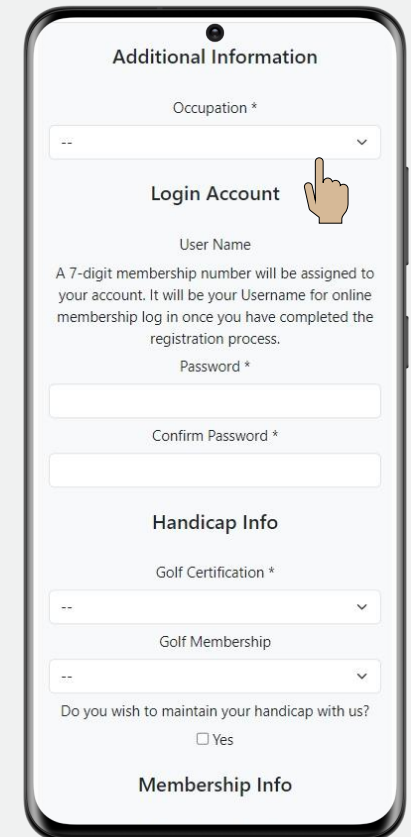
Additional Information

Occupation *

--

Login Account

User Name

A 7-digit membership number will be assigned to your account. It will be your Username for online membership log in once you have completed the registration process.

Password *

Confirm Password *

Handicap Info

Golf Certification *

--

Golf Membership

--

Do you wish to maintain your handicap with us?

☐ Yes

Membership Info